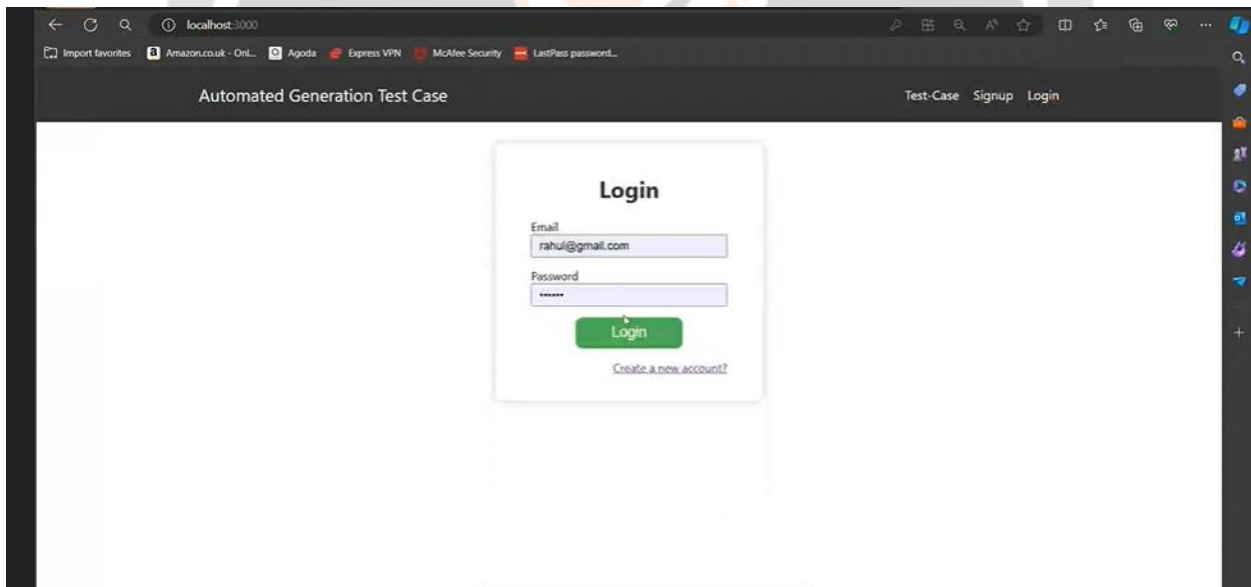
localhost:3000

Import favorites Amazon.co.uk - Onl... Agoda Express VPN McAfee Security LastPass password...

Automated Generation Test Case

Test-Case Signup Login

Login

Email

rahul@gmail.com

Password

•••••••

Login

Create a new account?